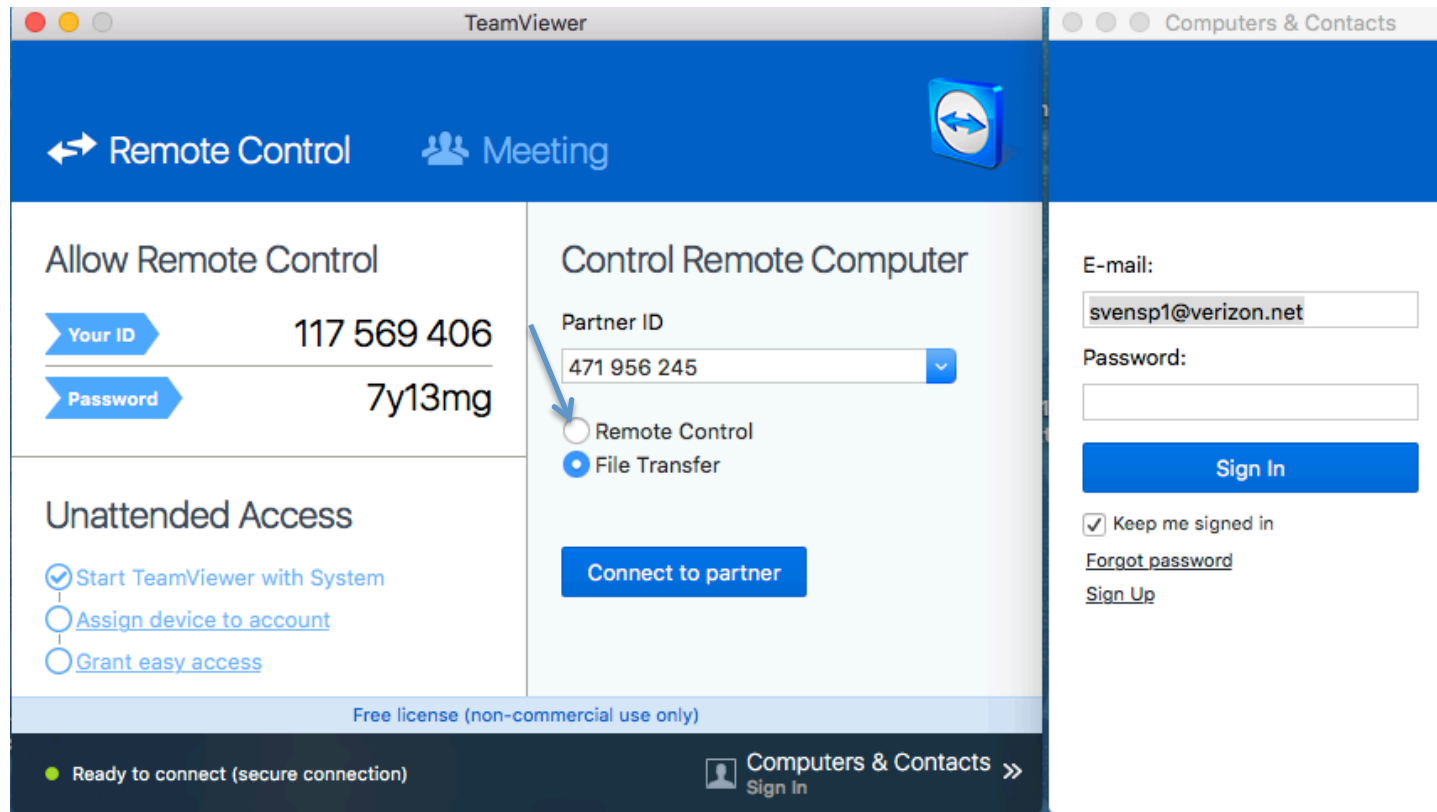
TeamViewer

Remote Control Meeting

Allow Remote Control

Your ID 117 569 406

Password 7y13mg

Unattended Access

Start TeamViewer with System

Assign device to account

Grant easy access

Control Remote Computer

Partner ID

471 956 245

Remote Control

File Transfer

Connect to partner

Free license (non-commercial use only)

Ready to connect (secure connection)

Computers & Contacts
Sign In

Computers & Contacts

E-mail:

svensp1@verizon.net

Password:

Sign In

Keep me signed in

Forgot password

Sign Up